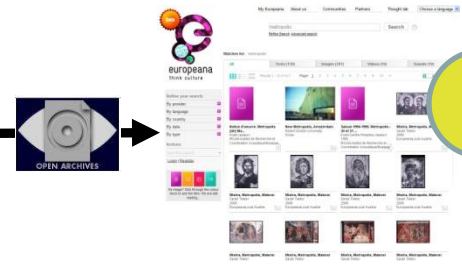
OPEN ARCHIVES

beta

europeana
think culture

My Europeana About us Communities Partners Thought lab Choose a language

Metropolis

Search

Refine search advanced search

Matches for: Metropolis

All Texts (118) Images (391) Videos (94) Sounds

Results 1 - 24 of 627

Refine your search

By provider

By language

By country

By date

By type

Actions

Save this search

Latest Results

Notice d'oeuvre, Metropolis (ARCHI...

New Metropolis, Amsterdam

Séance 1994-1995, Metropolis 26-01-9...

Mistra, Metropolis, Mistras

Mistra, Metropolis, Mistras

Mistra, Metropolis, Mistras

Mistra, Metropolis, Mistras

Mistra, Metropolis, Mistras